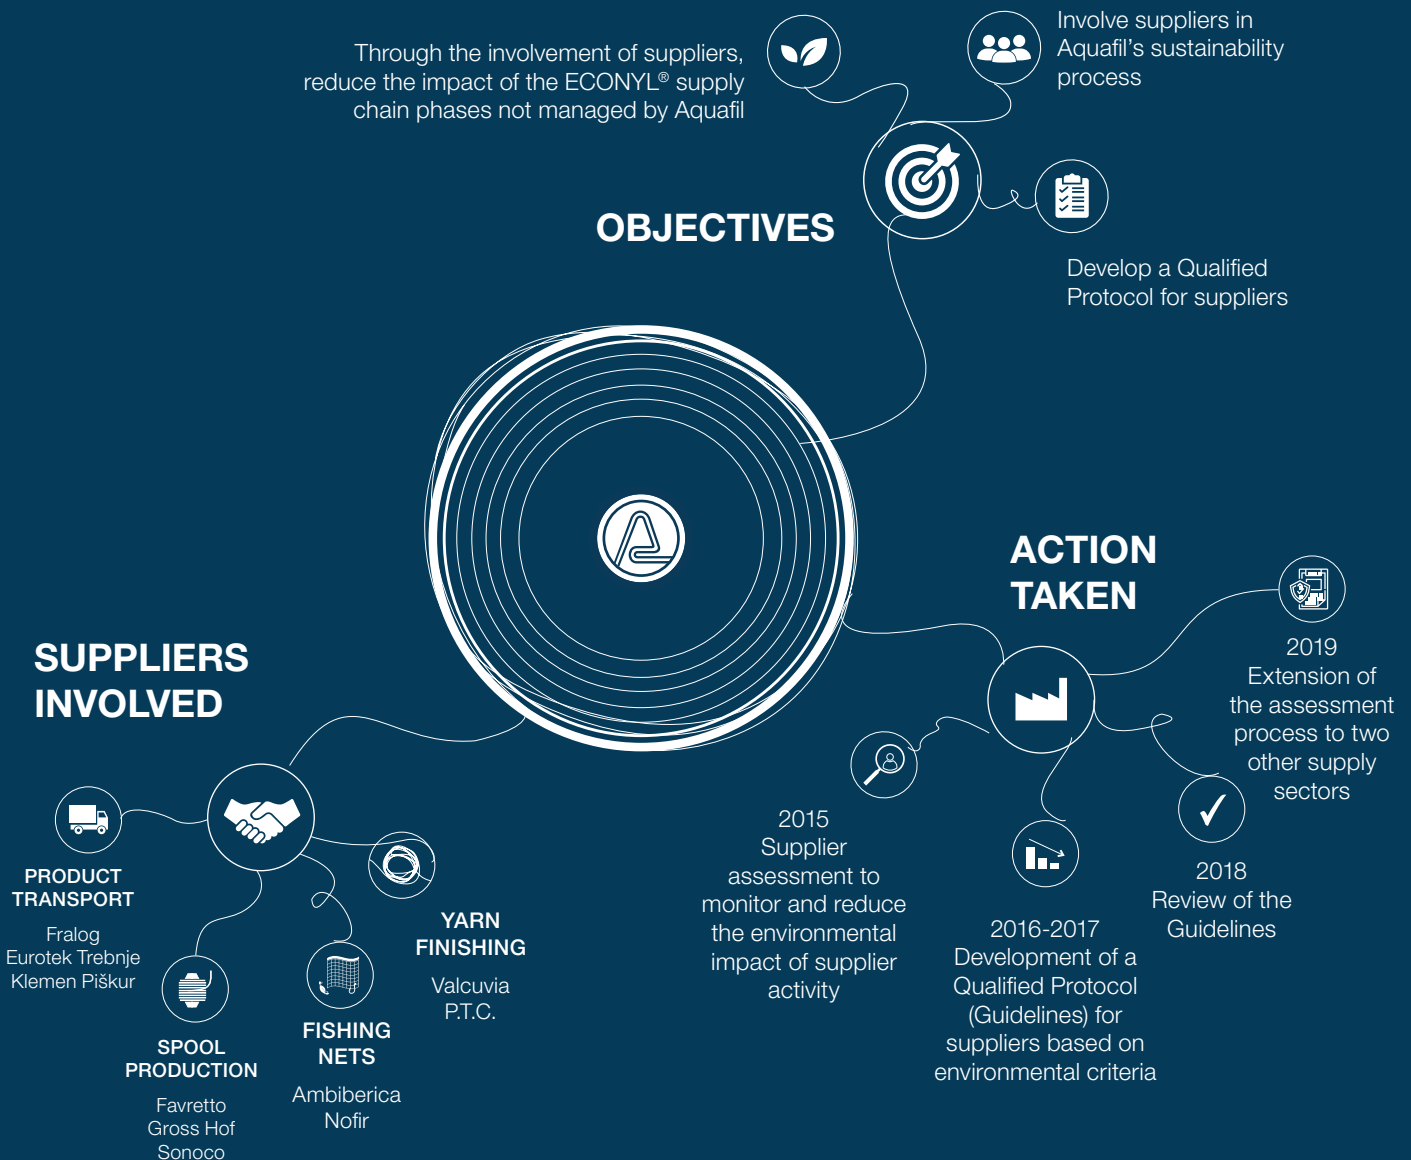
Through the involvement of suppliers, reduce the impact of the ECONYL® supply chain phases not managed by Aquafil

Involve suppliers in Aquafil's sustainability process

OBJECTIVES

Develop a Qualified Protocol for suppliers

ACTION TAKEN

2019
Extension of the assessment process to two other supply sectors

2015
Supplier assessment to monitor and reduce the environmental impact of supplier activity

2018
Review of the Guidelines

2016-2017
Development of a Qualified Protocol (Guidelines) for suppliers based on environmental criteria

SUPPLIERS INVOLVED

PRODUCT TRANSPORT
Fralog
Eurotek Trebnje
Klemen Piškur

YARN FINISHING
Valcuvia
P.T.C.

SPOOL PRODUCTION
Favretto
Gross Hof
Sonoco

FISHING NETS
Ambiberica
Nofir